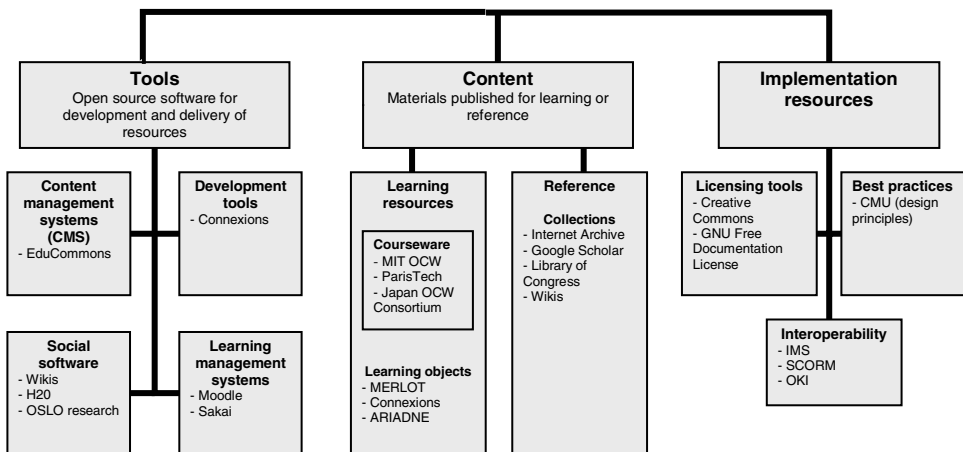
Tools
Open source software for development and delivery of resources

Content management systems (CMS)
- EduCommons

Development tools
- Connexions

Social software
- Wikis
- H20
- OSLO research

Learning management systems
- Moodle
- Sakai

Content
Materials published for learning or reference

Learning resources

Courseware
- MIT OCW
- ParisTech
- Japan OCW Consortium

Learning objects
- MERLOT
- Connexions
- ARIADNE

Reference

Collections
- Internet Archive
- Google Scholar
- Library of Congress
- Wikis

Implementation resources

Licensing tools
- Creative Commons
- GNU Free Documentation License

Best practices
- CMU (design principles)

Interoperability
- IMS
- SCORM
- OKI